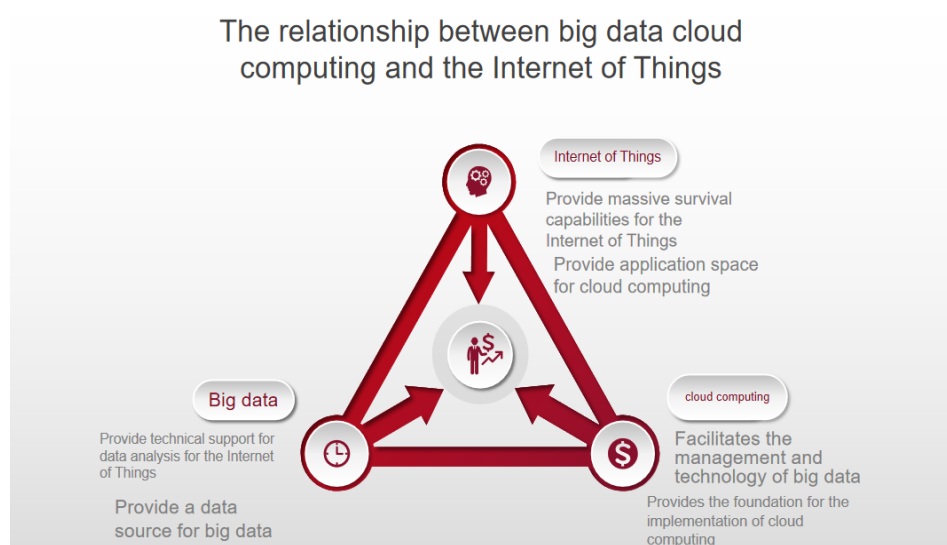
The relationship between big data cloud computing and the Internet of Things

Internet of Things

Provide massive survival capabilities for the Internet of Things

Provide application space for cloud computing

Big data

Provide technical support for data analysis for the Internet of Things

Provide a data source for big data

cloud computing

Facilitates the management and technology of big data

Provides the foundation for the implementation of cloud computing